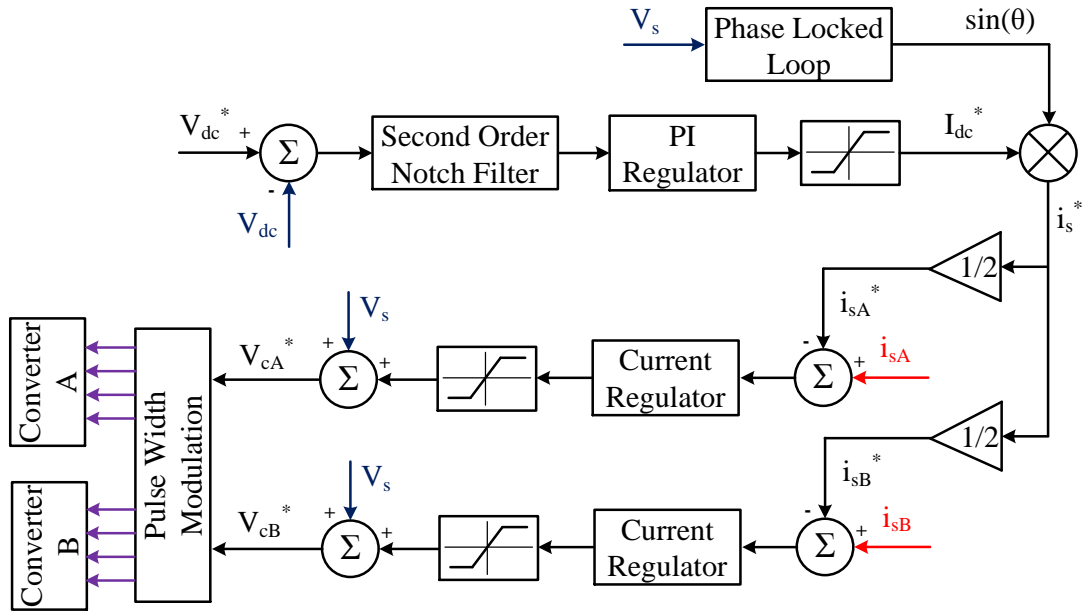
$V_s$

Phase Locked Loop

$\sin(\theta)$

$V_{dc}^*$ +

$\Sigma$

-

$V_{dc}$

Second Order Notch Filter

PI Regulator

$I_{dc}^*$

$i_s^*$

1/2

$i_{sA}^*$

- $\Sigma$ +

$i_{sA}$

Current Regulator

+ $\Sigma$ +

$V_s$

$V_{cA}^*$

Converter A

Pulse Width Modulation

1/2

$i_{sB}^*$

- $\Sigma$ +

$i_{sB}$

Current Regulator

+ $\Sigma$ +

$V_s$

$V_{cB}^*$

Converter B